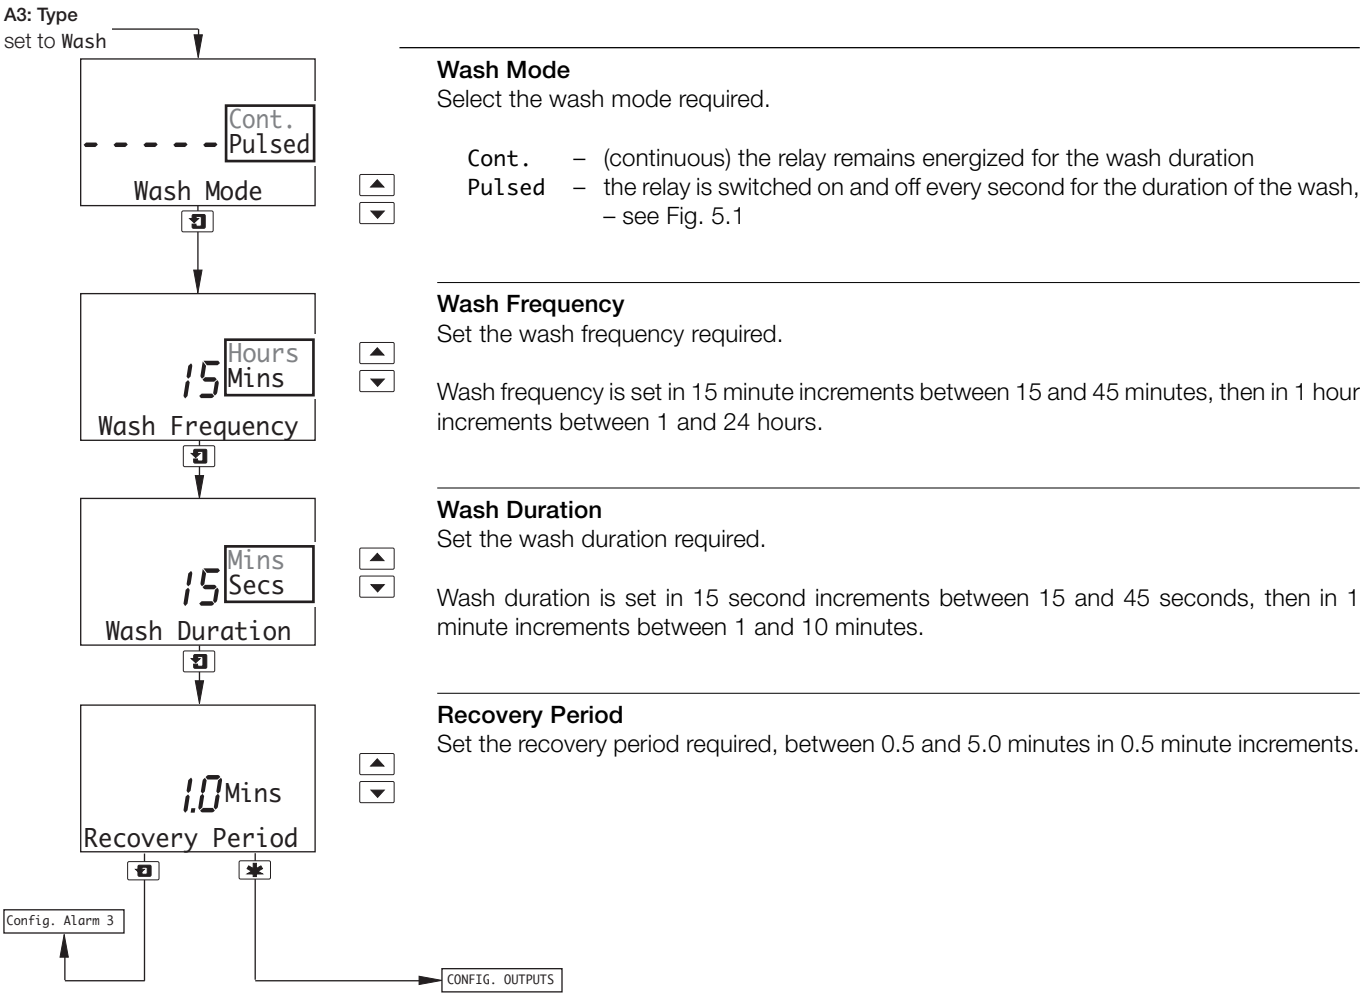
A3: Type
set to Wash

- - - - - Cont.
Pulsed
Wash Mode

Wash Mode
Select the wash mode required.

Cont. – (continuous) the relay remains energized for the wash duration
Pulsed – the relay is switched on and off every second for the duration of the wash, – see Fig. 5.1

15 Hours
Mins
Wash Frequency

Wash Frequency
Set the wash frequency required.

Wash frequency is set in 15 minute increments between 15 and 45 minutes, then in 1 hour increments between 1 and 24 hours.

15 Mins
Secs
Wash Duration

Wash Duration
Set the wash duration required.

Wash duration is set in 15 second increments between 15 and 45 seconds, then in 1 minute increments between 1 and 10 minutes.

1.0 Mins
Recovery Period

Recovery Period
Set the recovery period required, between 0.5 and 5.0 minutes in 0.5 minute increments.

Config. Alarm 3

CONFIG. OUTPUTS